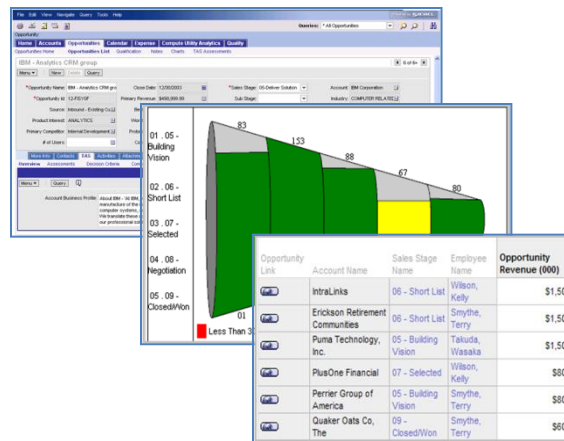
File Edit View Navigate Query Tools Help

Queries: All Opportunities

Opportunity

Home Accounts Opportunities Calendar Expense Compute Utility Analytics Quality

Opportunities Home Opportunities List Qualification Notes Charts TAS Assessments

IBM - Analytics CRM group

Menu New Delete Query

8 of 49+

*Opportunity Name IBM - Analytics CRM group
Close Date 12/30/2003
*Sales Stage 05-Deliver Solution
Account IBM Corporation
*Opportunity Id 12-FEY0F
Primary Revenue $400,000.00
Sub Stage
Industry COMPUTER RELATED
Source Inbound - Existing Cu
Product Interest ANALYTICS
Primary Competitor Internal Development
# of Users

More Info Contacts TAS Activities Attachments

Overview Assessments Decision Criteria

Menu Query

Account Business Profile About IBM - At IBM, manufacture of the computer systems, The translate these our professional su

01 . 05 - Building Vision
02 . 06 - Short List
03 . 07 - Selected
04 . 08 - Negotiation
05 . 09 - Closed/Won

83
153
88
67
80
01

Less Than 3

| Opportunity Link | Account Name | Sales Stage Name | Employee Name | Opportunity Revenue (000) |
|---|---|---|---|---|
| | IntraLinks | 06 - Short List | Wilson, Kelly | $1,50 |
| | Erickson Retirement Communities | 06 - Short List | Smythe, Terry | $1,50 |
| | Puma Technology, Inc. | 05 - Building Vision | Takuda, Wasaka | $1,50 |
| | PlusOne Financial | 07 - Selected | Wilson, Kelly | $80 |
| | Perrier Group of America | 05 - Building Vision | Smythe, Terry | $80 |
| | Quaker Oats Co, The | 09 - Closed/Won | Smythe, Terry | $80 |